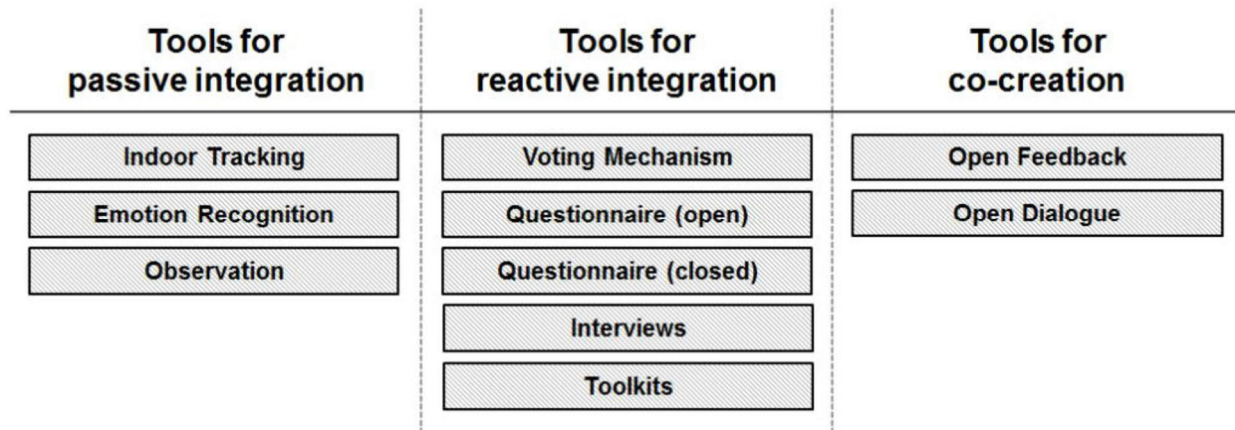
Tools for passive integration

Indoor Tracking

Emotion Recognition

Observation

Tools for reactive integration

Voting Mechanism

Questionnaire (open)

Questionnaire (closed)

Interviews

Toolkits

Tools for co-creation

Open Feedback

Open Dialogue